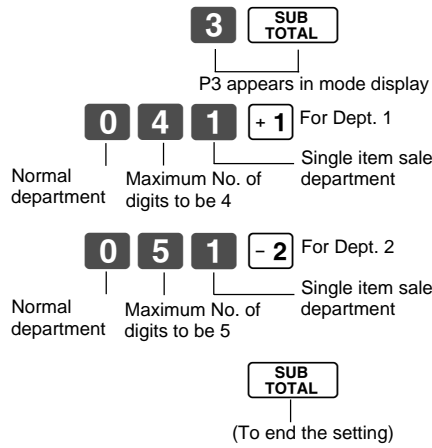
3 SUB TOTAL

P3 appears in mode display

0 4 1 +1 For Dept. 1

Normal department

Maximum No. of digits to be 4

Single item sale department

0 5 1 −2 For Dept. 2

Normal department

Maximum No. of digits to be 5

Single item sale department

SUB TOTAL

(To end the setting)